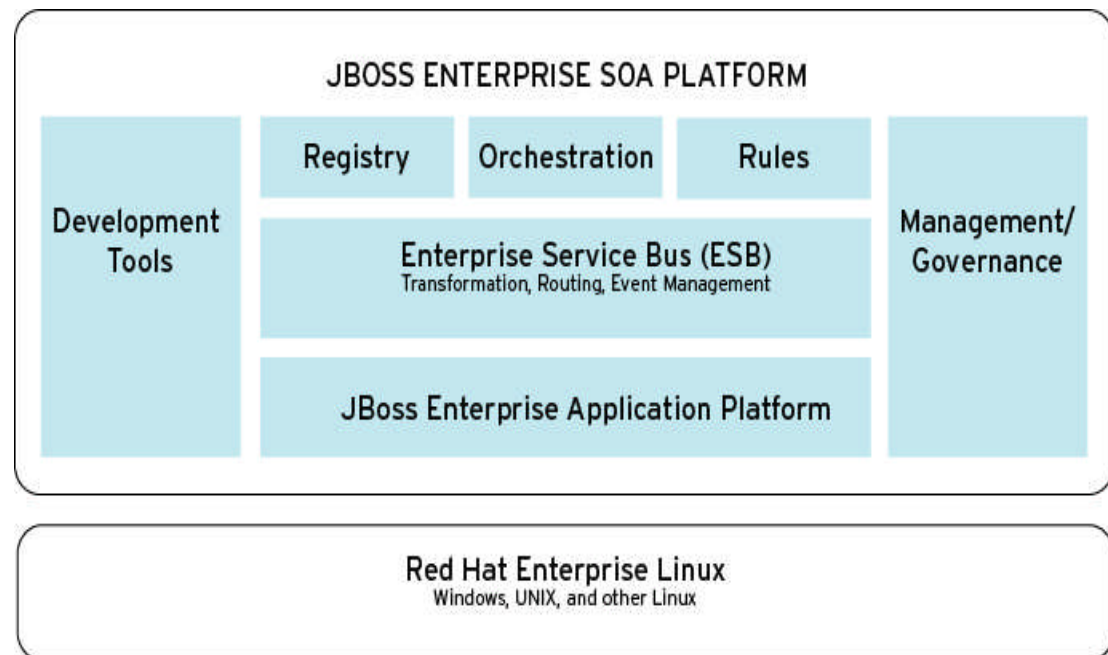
JBOSS ENTERPRISE SOA PLATFORM

Development Tools

Registry

Orchestration

Rules

Enterprise Service Bus (ESB)
Transformation, Routing, Event Management

JBoss Enterprise Application Platform

Management/ Governance

Red Hat Enterprise Linux
Windows, UNIX, and other Linux